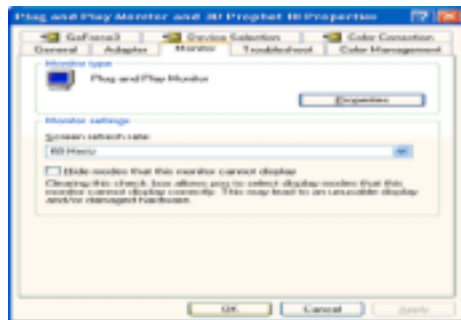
Plug and Play Monitor and 3D Prophet III Properties

GeForce3
Device Selection
Color Correction
General
Adapter
Monitor
Troubleshoot
Color Management

Monitor type

Plug and Play Monitor

Properties

Monitor settings

Screen refresh rate:

60 Hertz

Hide modes that this monitor cannot display

Clearing this check box allows you to select display modes that this monitor cannot display correctly. This may lead to an unusable display and/or damaged hardware.

OK
Cancel
Apply